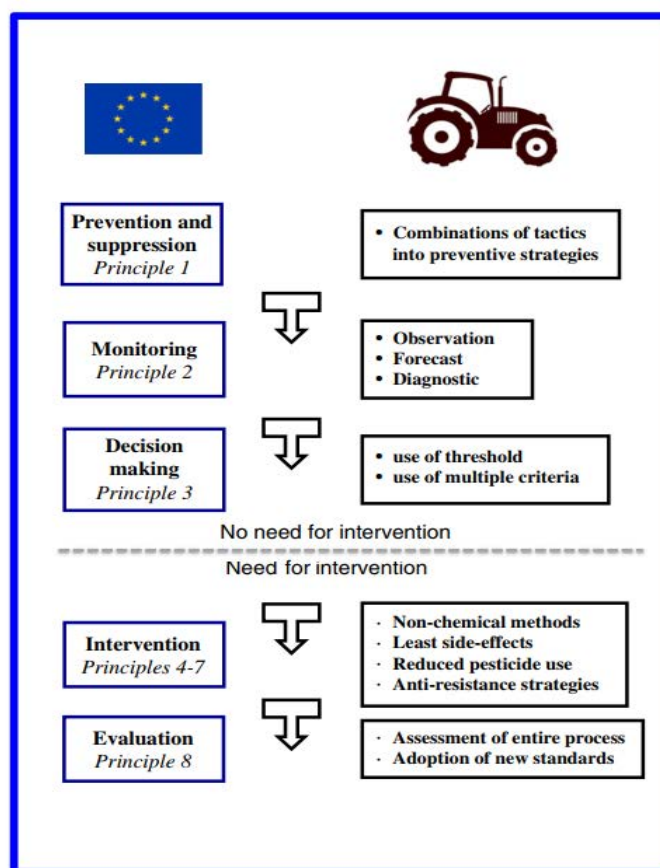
Prevention and suppression
*Principle 1*

• Combinations of tactics into preventive strategies

Monitoring
*Principle 2*

• Observation
• Forecast
• Diagnostic

Decision making
*Principle 3*

• use of threshold
• use of multiple criteria

No need for intervention

Need for intervention

Intervention
*Principles 4-7*

· Non-chemical methods
· Least side-effects
· Reduced pesticide use
· Anti-resistance strategies

Evaluation
*Principle 8*

· Assessment of entire process
· Adoption of new standards